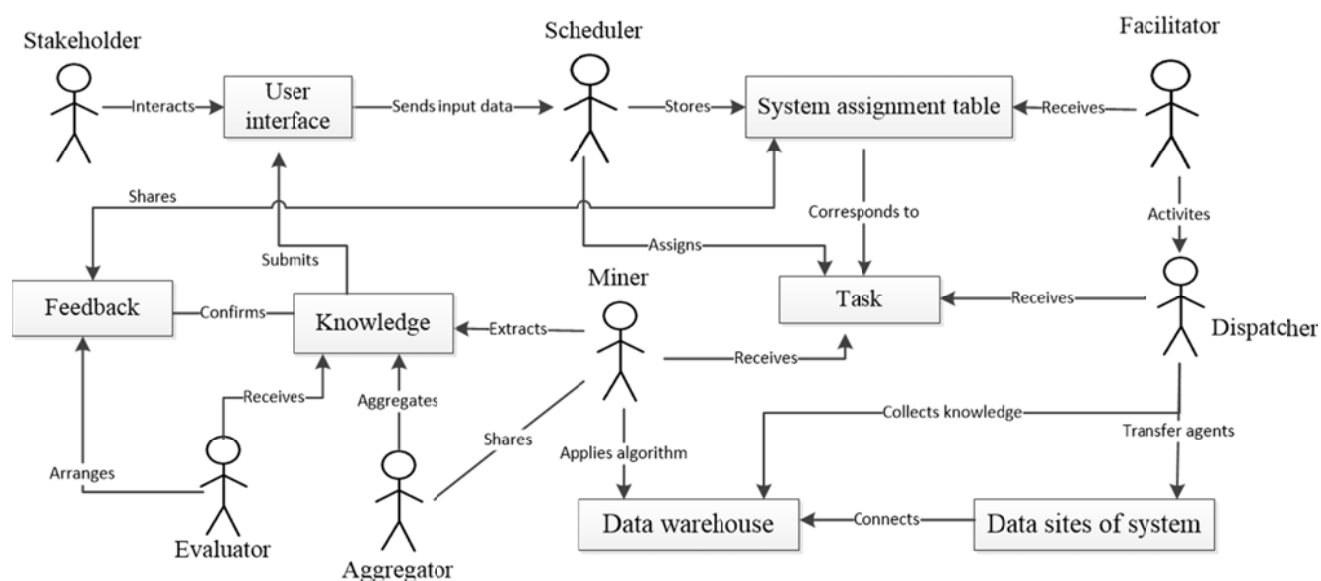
Stakeholder

Interacts

User interface

Sends input data

Scheduler

Stores

System assignment table

Receives

Facilitator

Shares

Corresponds to

Activites

Submits

Assigns

Miner

Feedback

Confirms

Knowledge

Extracts

Task

Receives

Dispatcher

Receives

Receives

Aggregates

Collects knowledge

Shares

Transfer agents

Arranges

Applies algorithm

Evaluator

Data warehouse

Connects

Data sites of system

Aggregator